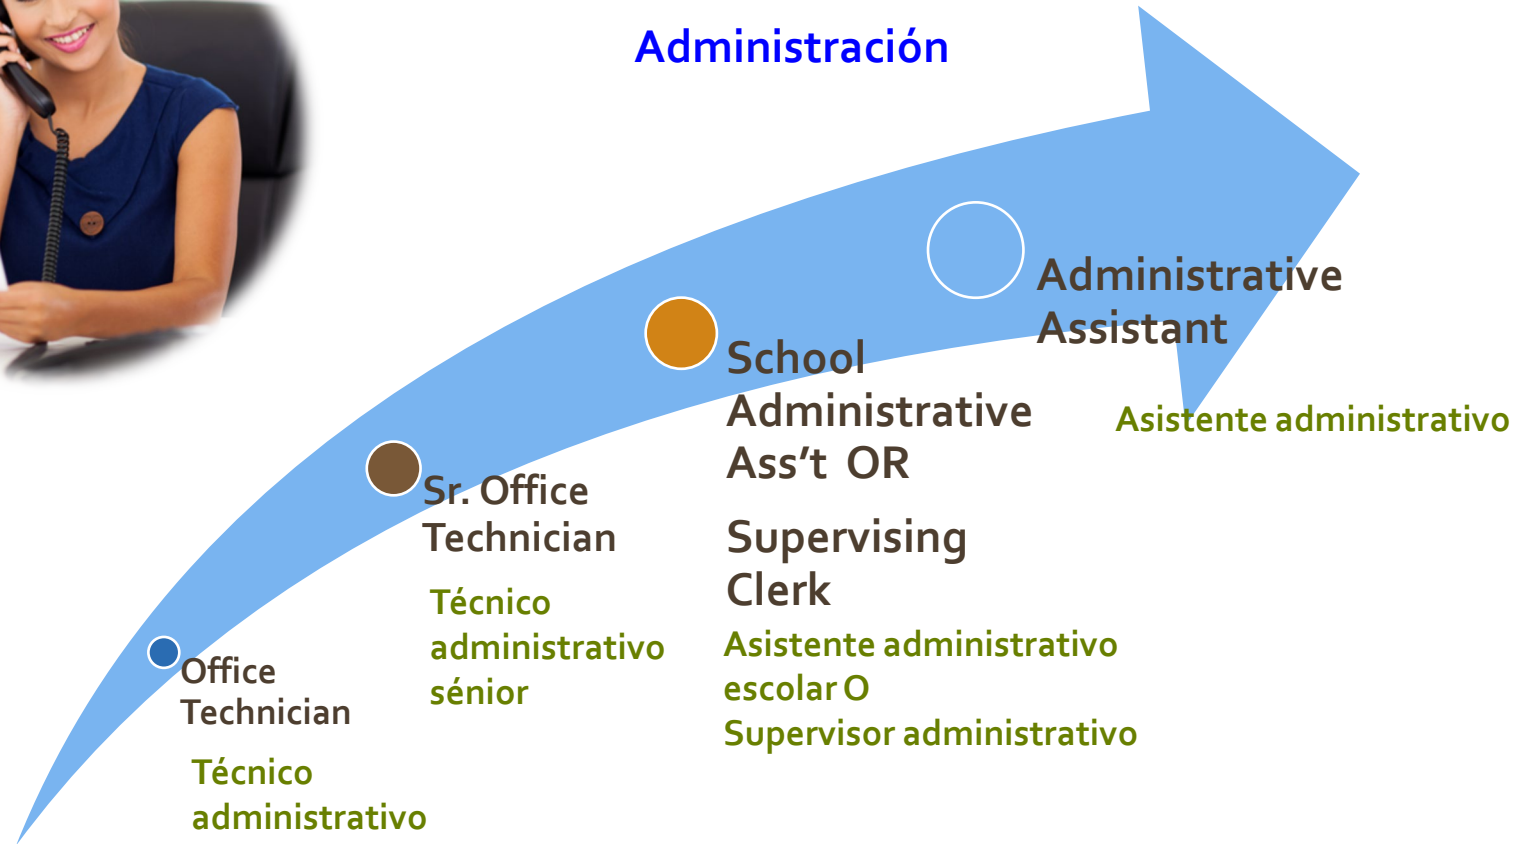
Administración

Administrative Assistant

Asistente administrativo

School Administrative Ass't OR

Supervising Clerk

Asistente administrativo escolar O Supervisor administrativo

Sr. Office Technician

Técnico administrativo sénior

Office Technician

Técnico administrativo